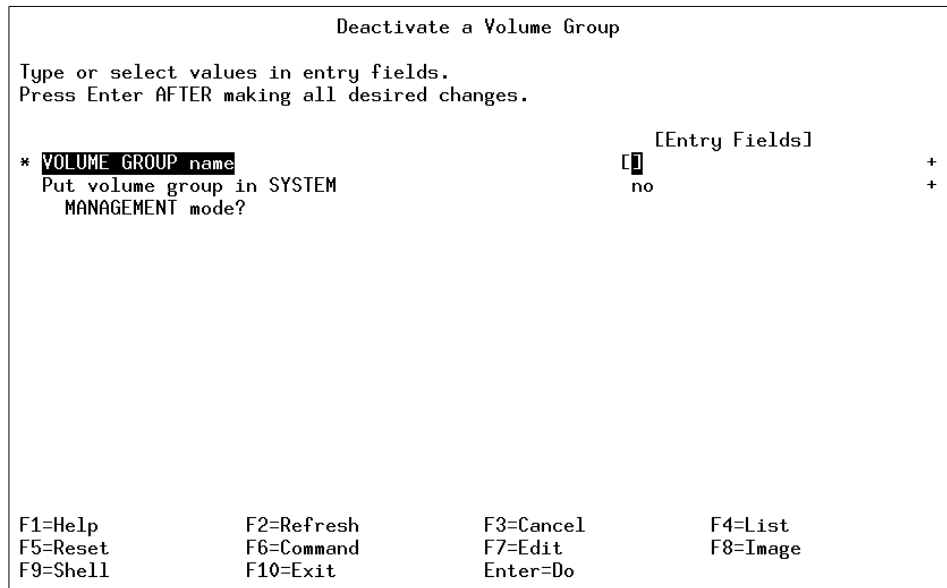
Deactivate a Volume Group

Type or select values in entry fields.
Press Enter AFTER making all desired changes.

[Entry Fields]
* VOLUME GROUP name [] +
Put volume group in SYSTEM MANAGEMENT mode? no +

F1=Help F2=Refresh F3=Cancel F4=List
F5=Reset F6=Command F7=Edit F8=Image
F9=Shell F10=Exit Enter=Do